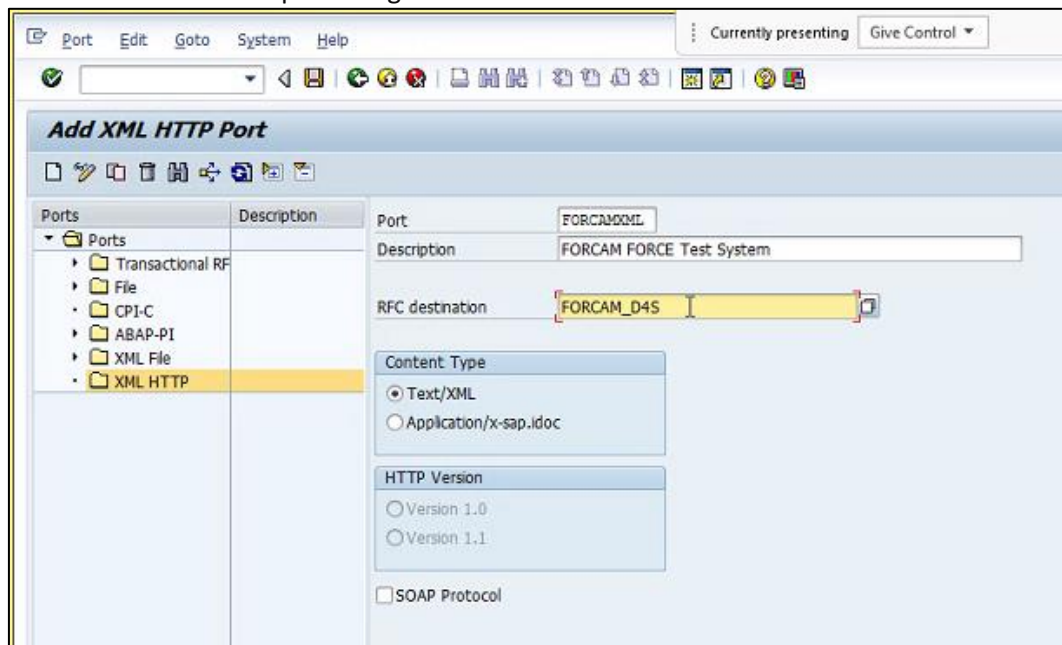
Port Edit Goto System Help

Currently presenting Give Control ▾

Add XML HTTP Port

| Ports | Description |
|---|---|
| Ports | |
| Transactional RF | |
| File | |
| CPI-C | |
| ABAP-PI | |
| XML File | |
| XML HTTP | |

Port FORCAMXML
Description FORCAM FORCE Test System

RFC destination FORCAM_D4S

Content Type
Text/XML
Application/x-sap.idoc

HTTP Version
Version 1.0
Version 1.1

SOAP Protocol